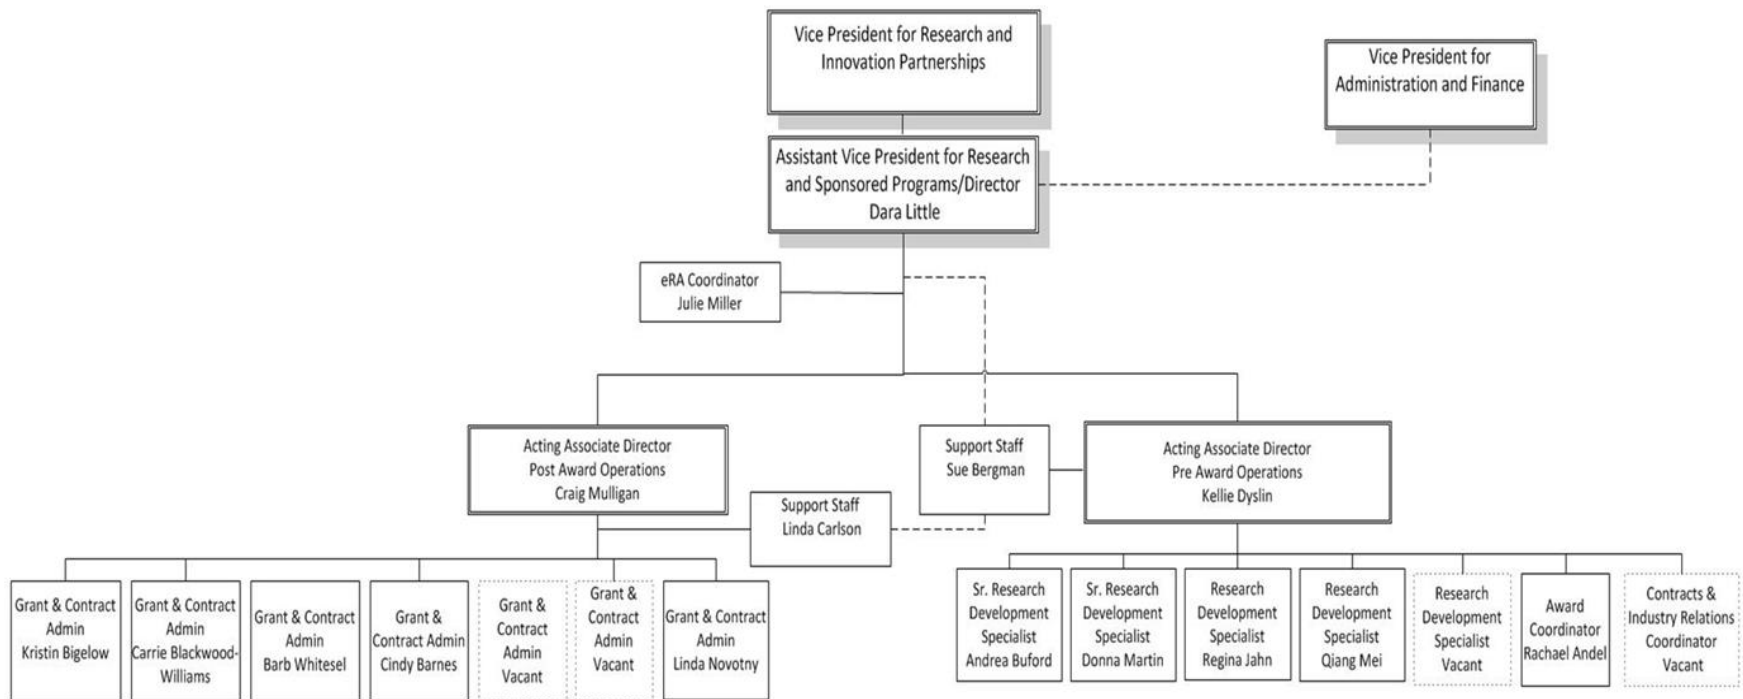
Vice President for Research and Innovation Partnerships

Vice President for Administration and Finance

Assistant Vice President for Research and Sponsored Programs/Director
Dara Little

eRA Coordinator
Julie Miller

Acting Associate Director
Post Award Operations
Craig Mulligan

Support Staff
Sue Bergman

Acting Associate Director
Pre Award Operations
Kellie Dyslin

Support Staff
Linda Carlson

Grant & Contract Admin
Kristin Bigelow

Grant & Contract Admin
Carrie Blackwood-Williams

Grant & Contract Admin
Barb Whitesel

Grant & Contract Admin
Cindy Barnes

Grant & Contract Admin
Vacant

Grant & Contract Admin
Vacant

Grant & Contract Admin
Linda Novotny

Sr. Research Development Specialist
Andrea Buford

Sr. Research Development Specialist
Donna Martin

Research Development Specialist
Regina Jahn

Research Development Specialist
Qiang Mei

Research Development Specialist
Vacant

Award Coordinator
Rachael Andel

Contracts & Industry Relations Coordinator
Vacant